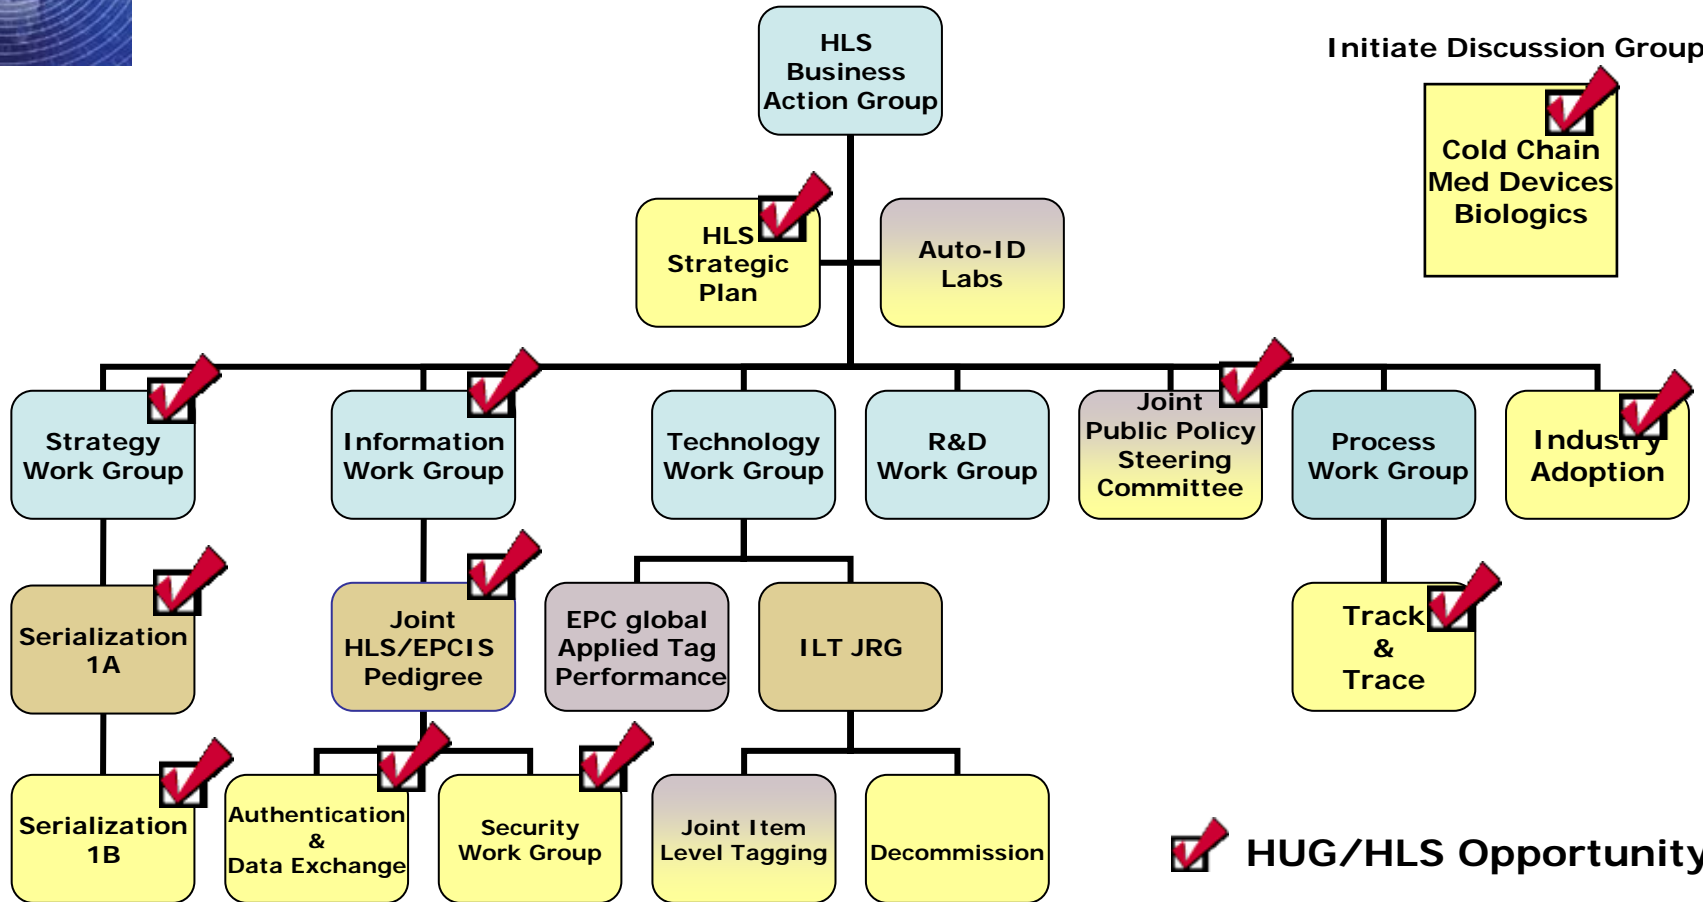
HLS Business Action Group

Initiate Discussion Group

Cold Chain
Med Devices
Biologics

HLS Strategic Plan

Auto-ID Labs

Strategy Work Group

Information Work Group

Technology Work Group

R&D Work Group

Joint Public Policy Steering Committee

Process Work Group

Industry Adoption

Serialization 1A

Joint HLS/EPCIS Pedigree

EPC global Applied Tag Performance

ILT JRG

Track & Trace

Serialization 1B

Authentication & Data Exchange

Security Work Group

Joint Item Level Tagging

Decommission

HUG/HLS Opportunity